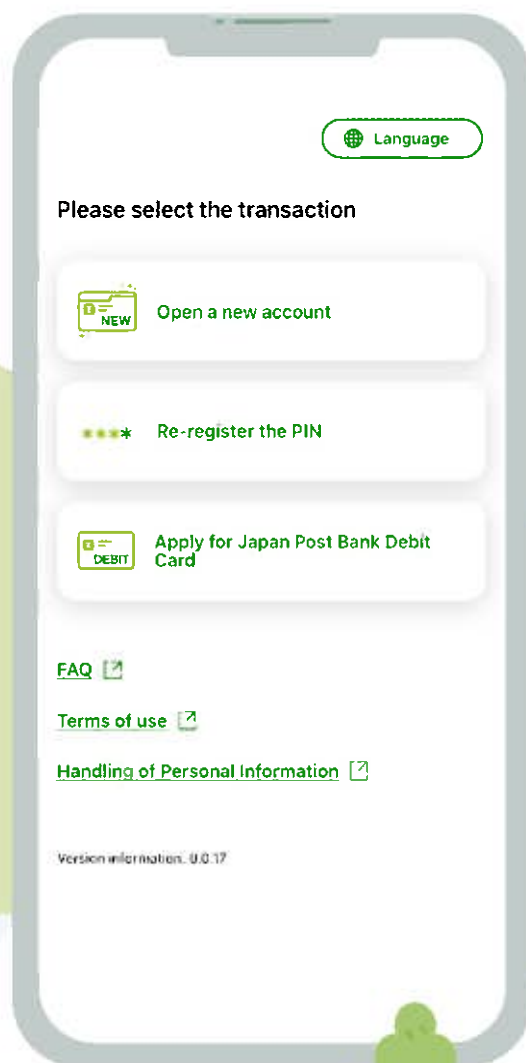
Language

Please select the transaction

NEW Open a new account

***\* Re-register the PIN

DEBIT Apply for Japan Post Bank Debit Card

FAQ

Terms of use

Handling of Personal Information

Version information: 0.0.17